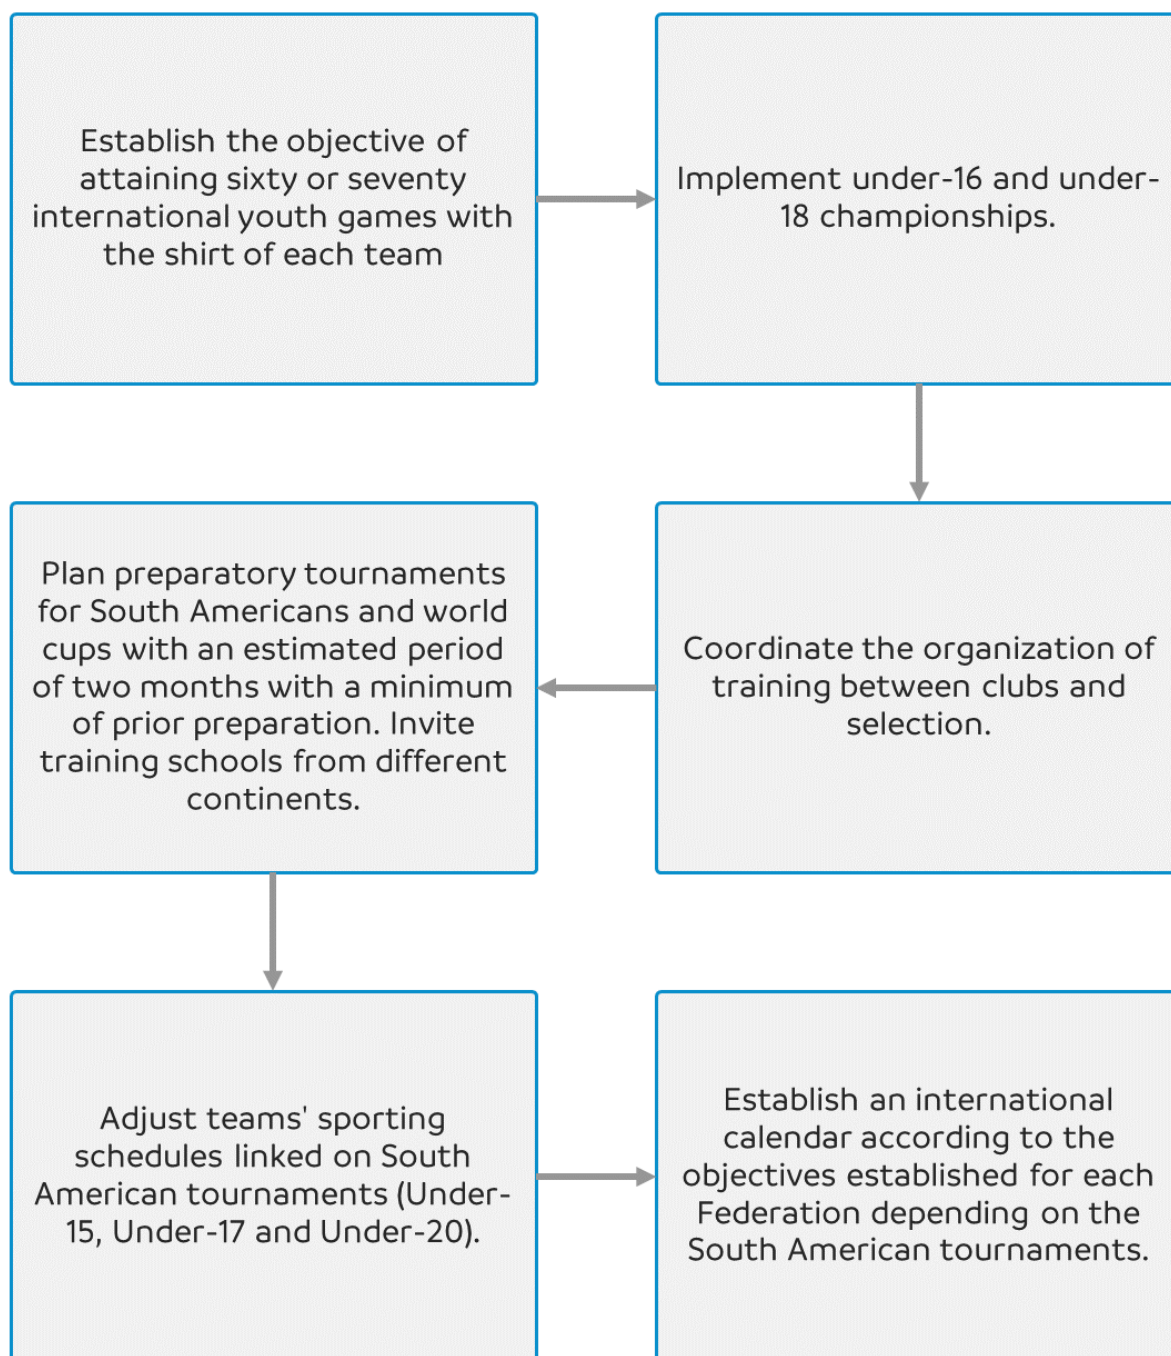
Establish the objective of attaining sixty or seventy international youth games with the shirt of each team

Implement under-16 and under-18 championships.

Coordinate the organization of training between clubs and selection.

Plan preparatory tournaments for South Americans and world cups with an estimated period of two months with a minimum of prior preparation. Invite training schools from different continents.

Adjust teams' sporting schedules linked on South American tournaments (Under-15, Under-17 and Under-20).

Establish an international calendar according to the objectives established for each Federation depending on the South American tournaments.